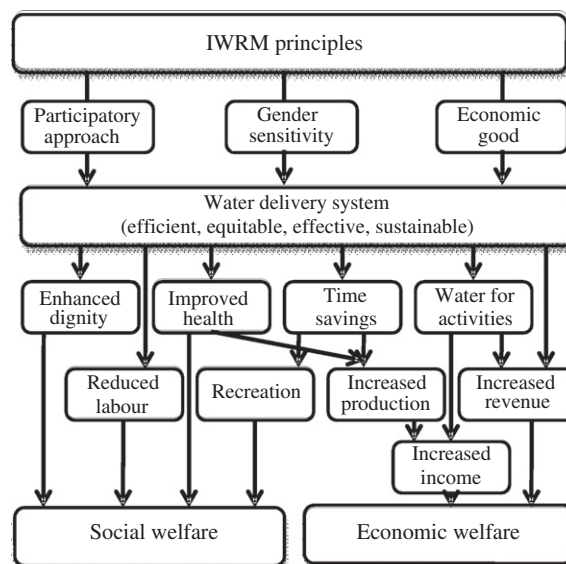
IWRM principles

Participatory approach

Gender sensitivity

Economic good

Water delivery system (efficient, equitable, effective, sustainable)

Enhanced dignity

Improved health

Time savings

Water for activities

Reduced labour

Recreation

Increased production

Increased revenue

Increased income

Social welfare

Economic welfare